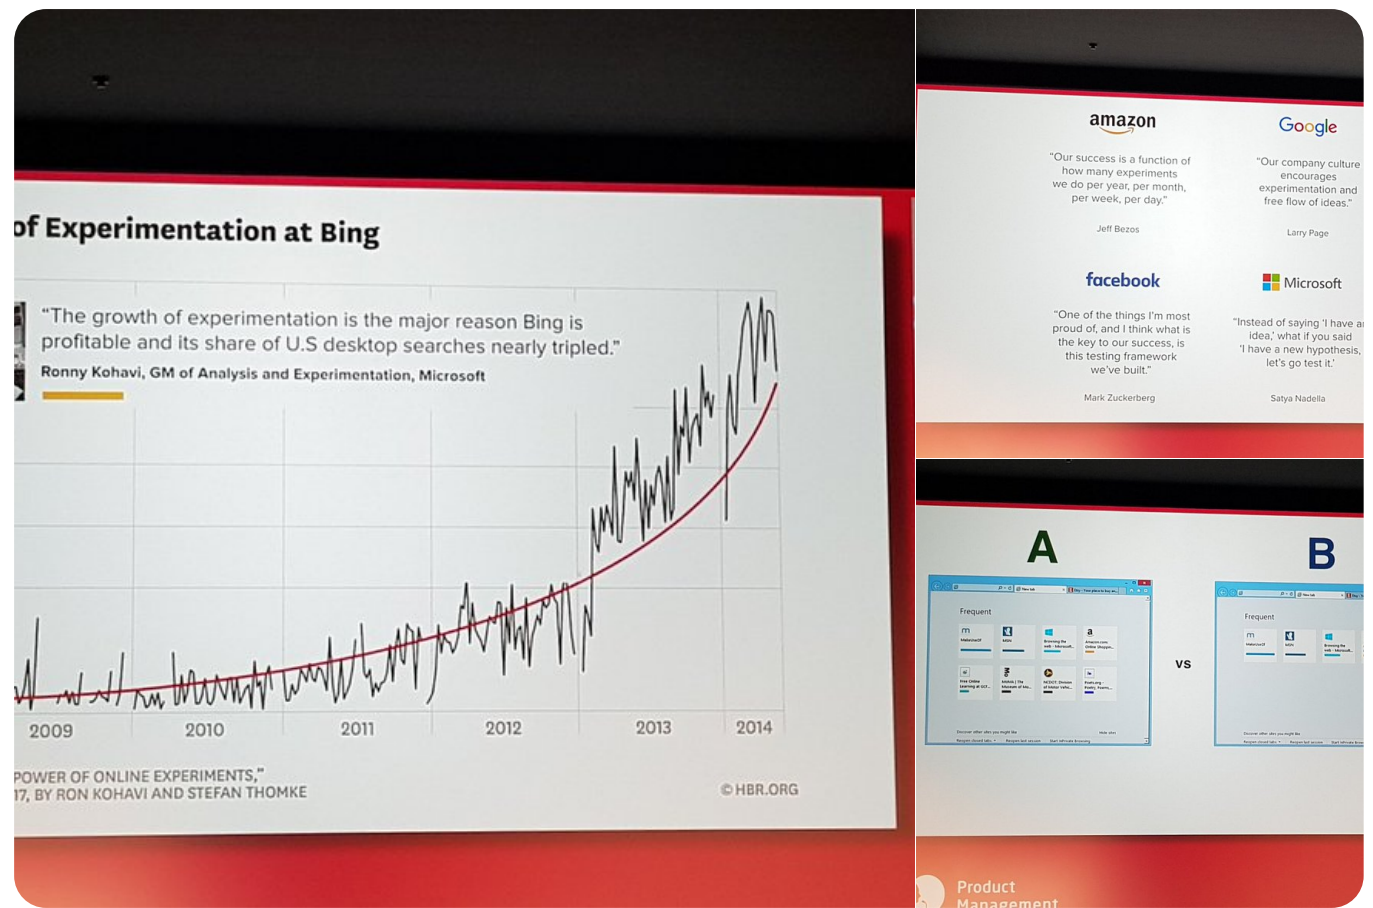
of Experimentation at Bing

"The growth of experimentation is the major reason Bing is profitable and its share of U.S desktop searches nearly tripled."
Ronny Kohavi, GM of Analysis and Experimentation, Microsoft

2009
2010
2011
2012
2013
2014

POWER OF ONLINE EXPERIMENTS,"
17, BY RON KOHAVI AND STEFAN THOMKE

© HBR.ORG

amazon
"Our success is a function of how many experiments we do per year, per month, per week, per day."
Jeff Bezos

Google
"Our company culture encourages experimentation and free flow of ideas."
Larry Page

facebook
"One of the things I'm most proud of, and I think what is the key to our success, is this testing framework we've built."
Mark Zuckerberg

Microsoft
"Instead of saying 'I have a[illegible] idea,' what if you said 'I have a new hypothesis, let's go test it.'
Satya Nadella

A
Frequent

VS

B
Frequent

Product
Management